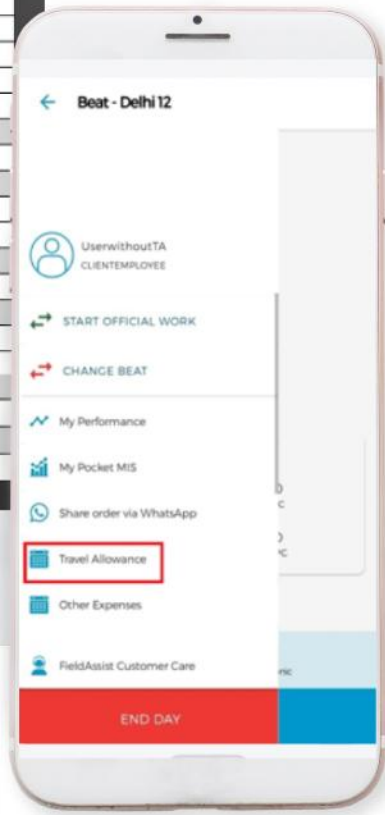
Beat - Delhi 12

UserwithoutTA
CLIENTEMPLOYEE

START OFFICIAL WORK

CHANGE BEAT

My Performance

My Pocket MIS

Share order via WhatsApp

Travel Allowance

Other Expenses

FieldAssist Customer Care

END DAY